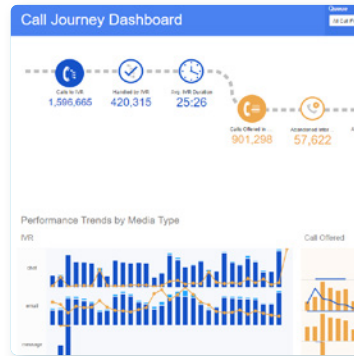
Call Journey Dashboard

Queue
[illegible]

Calls to IVR
1,596,665

Handled by IVR
420,315

Avg. IVR Duration
25:26

Calls Offered to
901,298

Abandoned rate
57,622

Performance Trends by Media Type

IVR

Call Offered

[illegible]

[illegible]

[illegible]